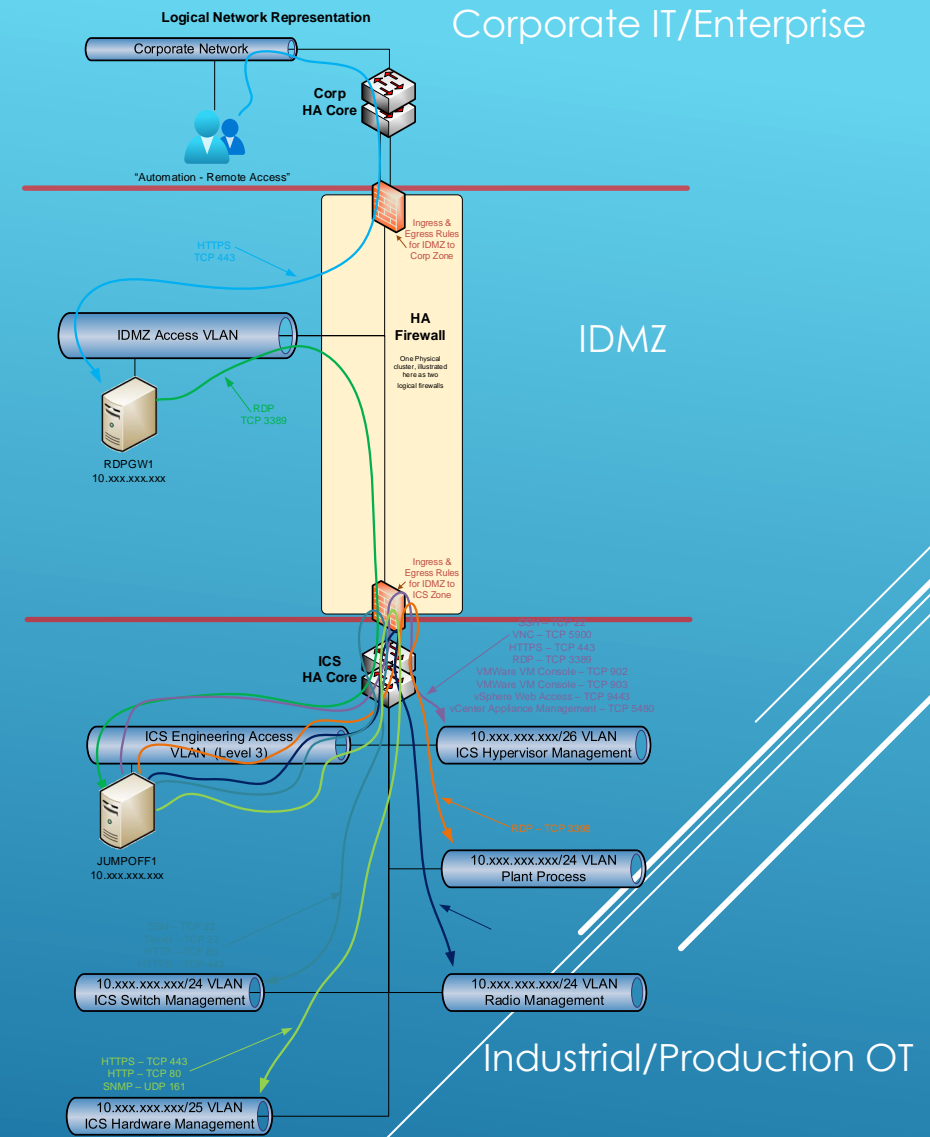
Logical Network Representation

Corporate IT/Enterprise

Corporate Network

Corp
HA Core

"Automation - Remote Access"

Ingress & Egress Rules for IDMZ to Corp Zone

HTTPS
TCP 443

IDMZ Access VLAN

HA
Firewall

One Physical cluster, illustrated here as two logical firewalls

IDMZ

RDP
TCP 3389

RDPGW1
10.xxx.xxx.xxx

Ingress & Egress Rules for IDMZ to ICS Zone

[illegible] – TCP 22
VNC – TCP 5900
HTTPS – TCP 443
RDP – TCP 3389
VMWare VM Console – TCP 902
VMWare VM Console – TCP 903
vSphere Web Access – TCP 9443
vCenter Appliance Management – TCP 5480

ICS
HA Core

ICS Engineering Access VLAN (Level 3)

10.xxx.xxx.xxx/26 VLAN
ICS Hypervisor Management

JUMPOFF1
10.xxx.xxx.xxx

RDP – TCP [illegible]

10.xxx.xxx.xxx/24 VLAN
Plant Process

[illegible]

10.xxx.xxx.xxx/24 VLAN
ICS Switch Management

10.xxx.xxx.xxx/24 VLAN
Radio Management

HTTPS – TCP 443
HTTP – TCP 80
SNMP – UDP 161

Industrial/Production OT

10.xxx.xxx.xxx/25 VLAN
ICS Hardware Management